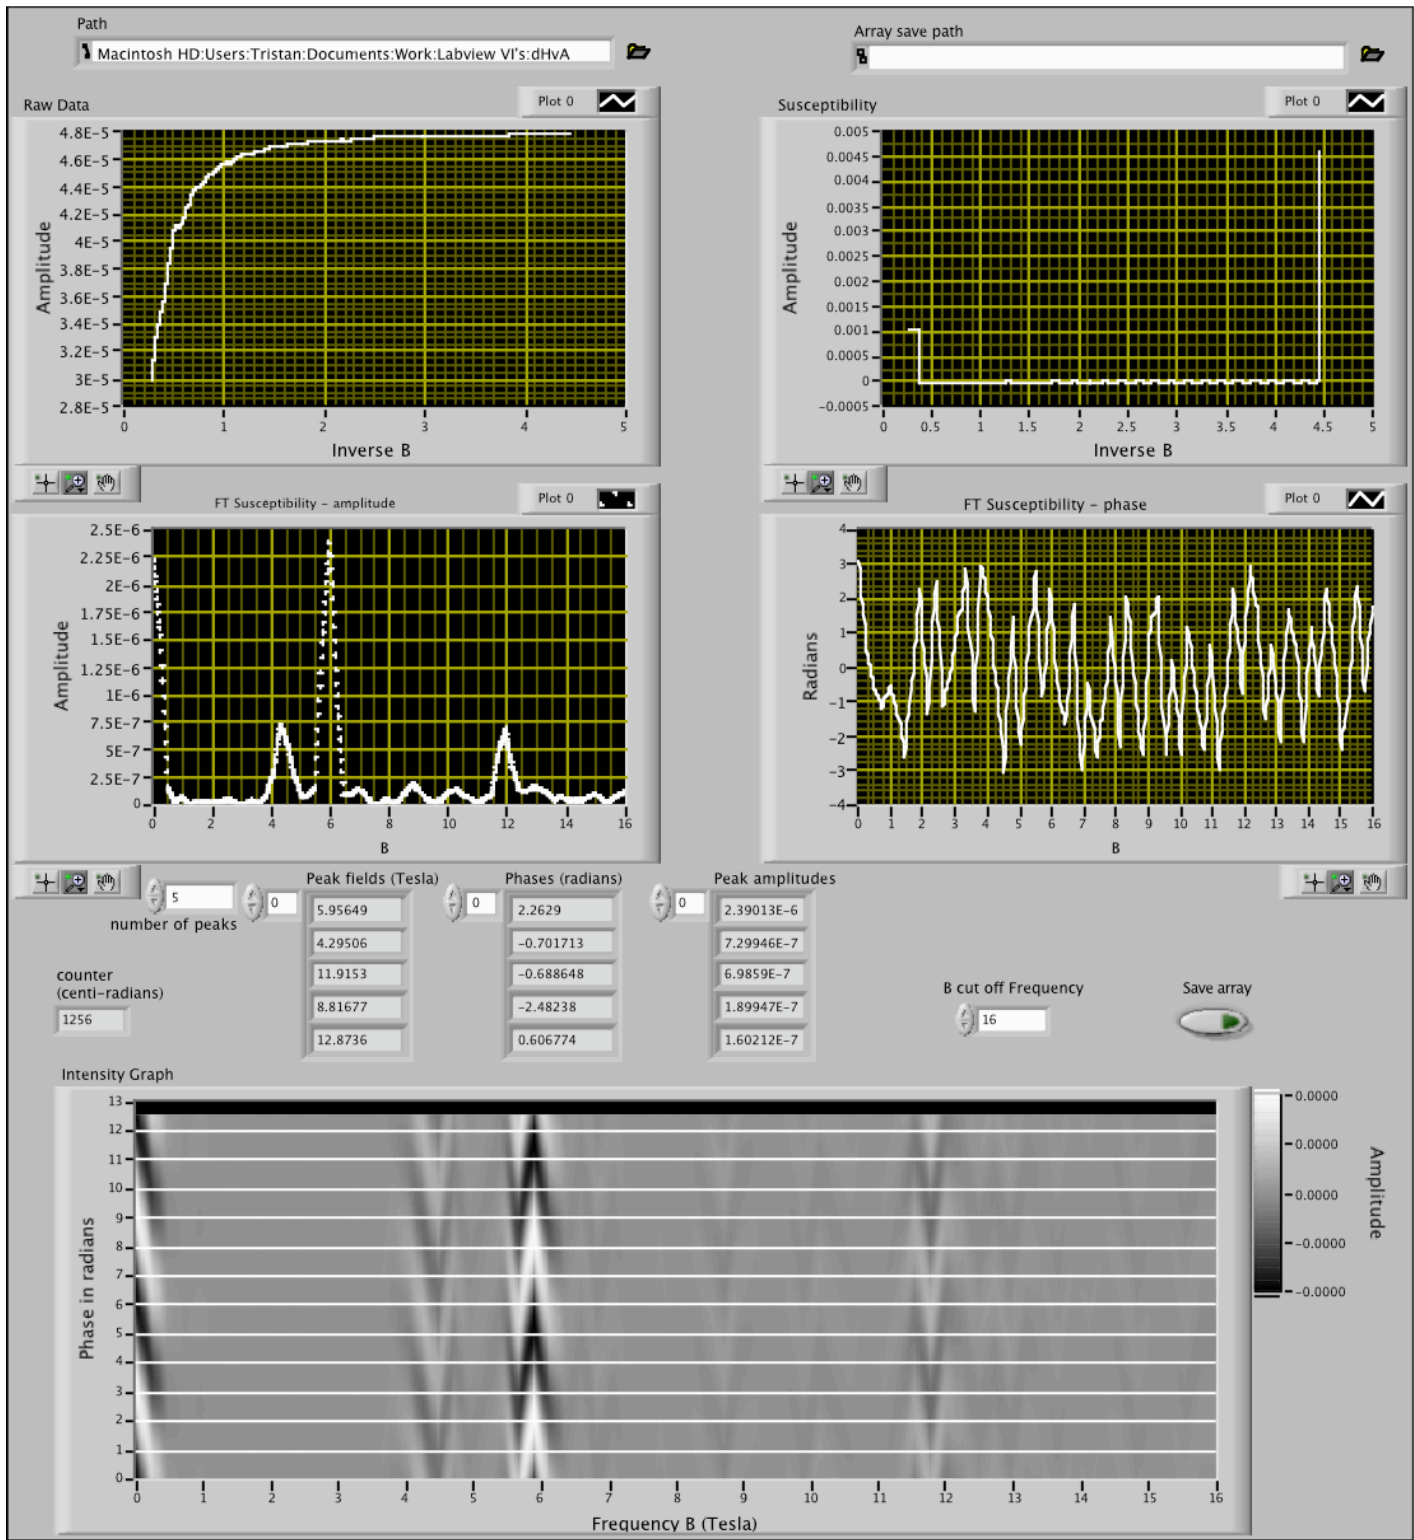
Path

Macintosh HD:Users:Tristan:Documents:Work:Labview VI's:dHvA

Array save path

Raw Data

Plot 0

4.8E-5
4.6E-5
4.4E-5
4.2E-5
4E-5
3.8E-5
3.6E-5
3.4E-5
3.2E-5
3E-5
2.8E-5

Amplitude

0 1 2 3 4 5

Inverse B

Susceptibility

Plot 0

0.005
0.0045
0.004
0.0035
0.003
0.0025
0.002
0.0015
0.001
0.0005
0
-0.0005

Amplitude

0 0.5 1 1.5 2 2.5 3 3.5 4 4.5 5

Inverse B

FT Susceptibility - amplitude

Plot 0

2.5E-6
2.25E-6
2E-6
1.75E-6
1.5E-6
1.25E-6
1E-6
7.5E-7
5E-7
2.5E-7
0

Amplitude

0 2 4 6 8 10 12 14 16

B

FT Susceptibility - phase

Plot 0

4
3
2
1
0
-1
-2
-3
-4

Radians

0 1 2 3 4 5 6 7 8 9 10 11 12 13 14 15 16

B

5

number of peaks

0

Peak fields (Tesla)

| 5.95649 |
| 4.29506 |
| 11.9153 |
| 8.81677 |
| 12.8736 |

0

Phases (radians)

| 2.2629 |
| -0.701713 |
| -0.688648 |
| -2.48238 |
| 0.606774 |

0

Peak amplitudes

| 2.39013E-6 |
| 7.29946E-7 |
| 6.9859E-7 |
| 1.89947E-7 |
| 1.60212E-7 |

counter
(centi-radians)

1256

B cut off Frequency

16

Save array

Intensity Graph

13
12
11
10
9
8
7
6
5
4
3
2
1
0

Phase in radians

0 1 2 3 4 5 6 7 8 9 10 11 12 13 14 15 16

Frequency B (Tesla)

0.0000
0.0000
0.0000
-0.0000
-0.0000

Amplitude